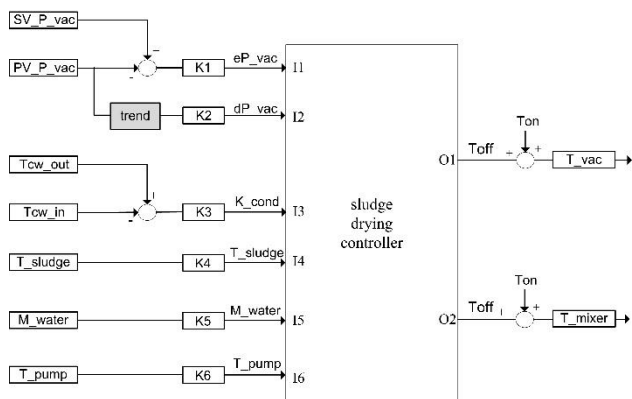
SV_P_vac

PV_P_vac

-

-

K1

eP_vac

I1

trend

K2

dP_vac

I2

Tcw_out

Tcw_in

+

-

K3

K_cond

I3

T_sludge

K4

T_sludge

I4

M_water

K5

M_water

I5

T_pump

K6

T_pump

I6

sludge drying controller

O1

Toff

Ton

+

+

T_vac

O2

Toff

Ton

+

+

T_mixer